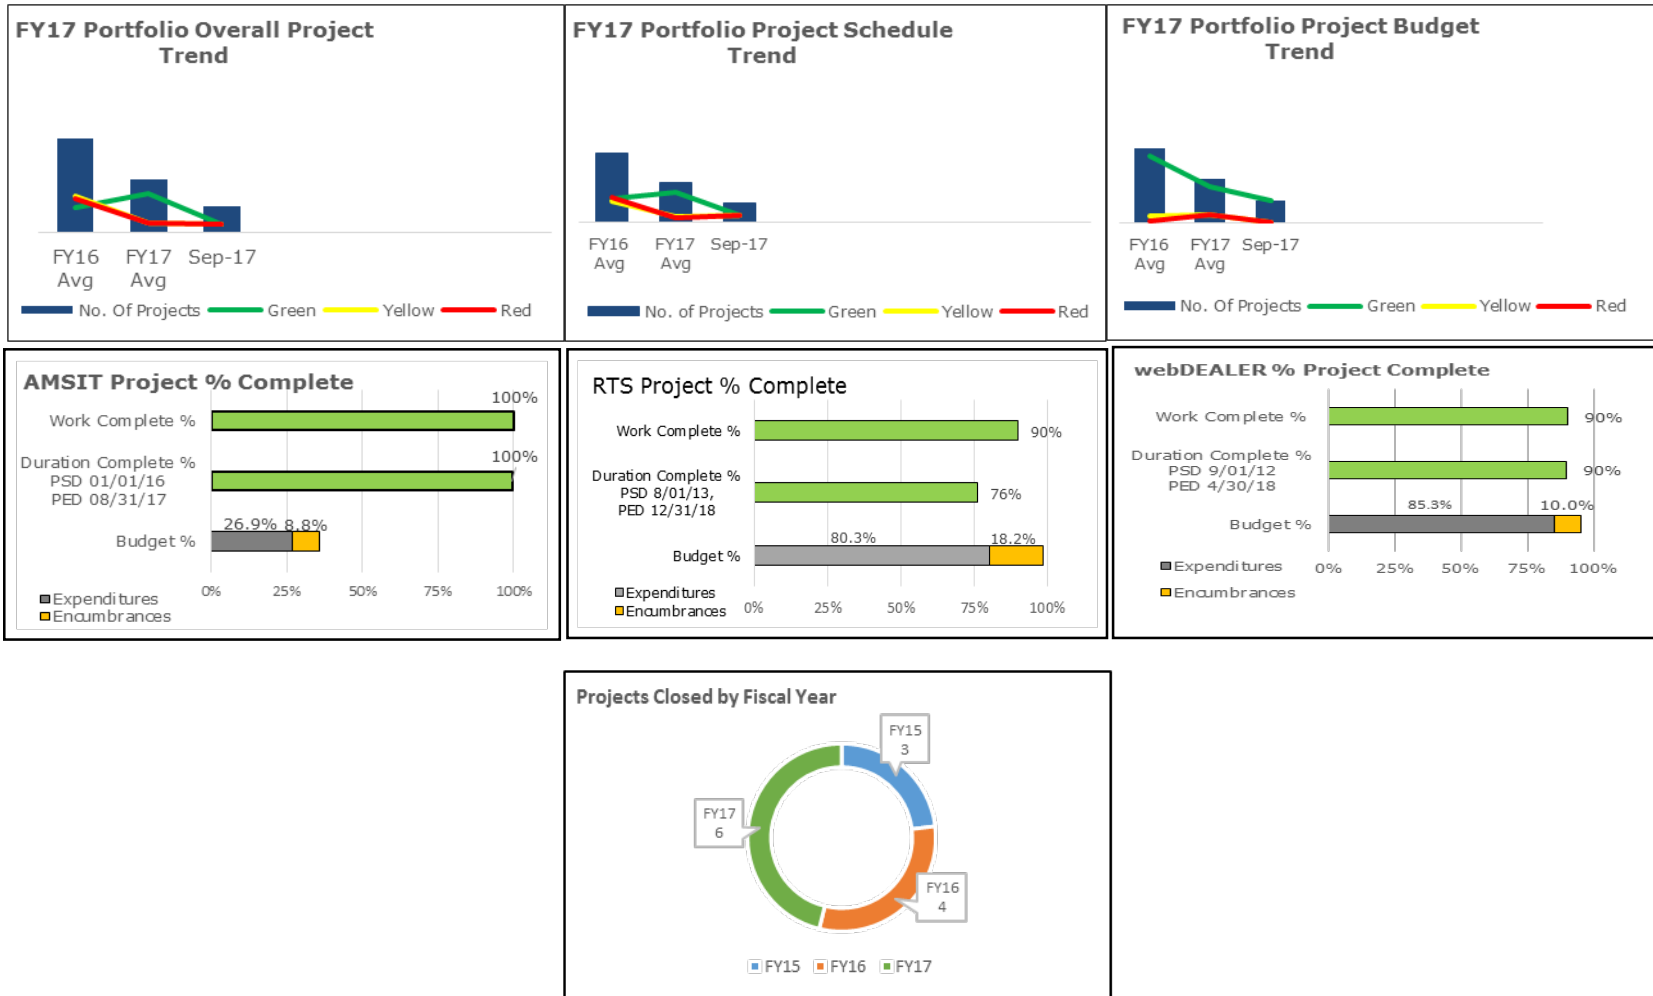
FY17 Portfolio Overall Project Trend

FY16 Avg
FY17 Avg
Sep-17

No. Of Projects
Green
Yellow
Red

FY17 Portfolio Project Schedule Trend

FY16 Avg
FY17 Avg
Sep-17

No. of Projects
Green
Yellow
Red

FY17 Portfolio Project Budget Trend

FY16 Avg
FY17 Avg
Sep-17

No. Of Projects
Green
Yellow
Red

AMSIT Project % Complete

Work Complete %
100%
Duration Complete %
PSD 01/01/16
PED 08/31/17
100%
Budget %
26.9%
8.8%
0%
25%
50%
75%
100%
Expenditures
Encumbrances

RTS Project % Complete

Work Complete %
90%
Duration Complete %
PSD 8/01/13,
PED 12/31/18
76%
Budget %
80.3%
18.2%
0%
25%
50%
75%
100%
Expenditures
Encumbrances

webDEALER % Project Complete

Work Complete %
90%
Duration Complete %
PSD 9/01/12
PED 4/30/18
90%
Budget %
85.3%
10.0%
0%
25%
50%
75%
100%
Expenditures
Encumbrances

Projects Closed by Fiscal Year

FY15
3
FY17
6
FY16
4

FY15
FY16
FY17